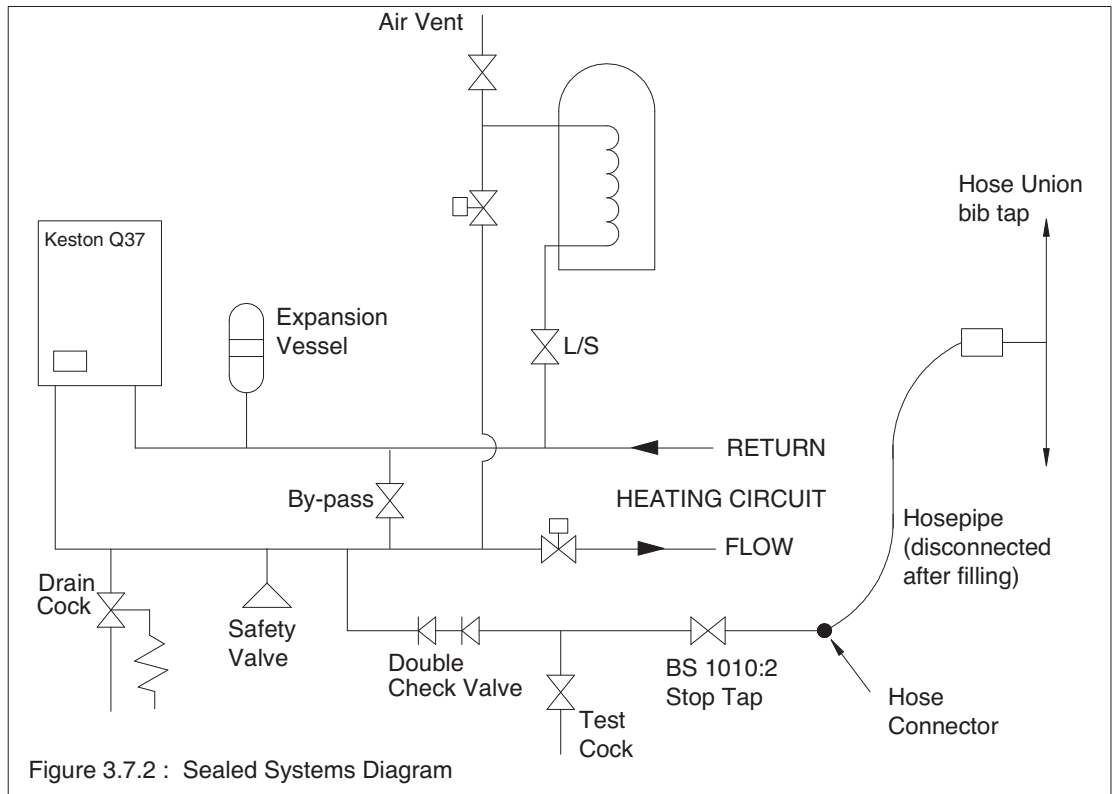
Air Vent

Keston Q37

Expansion Vessel

L/S

Hose Union bib tap

RETURN

By-pass

HEATING CIRCUIT

FLOW

Hosepipe (disconnected after filling)

Drain Cock

Safety Valve

Double Check Valve

Test Cock

BS 1010:2 Stop Tap

Hose Connector

Figure 3.7.2 : Sealed Systems Diagram